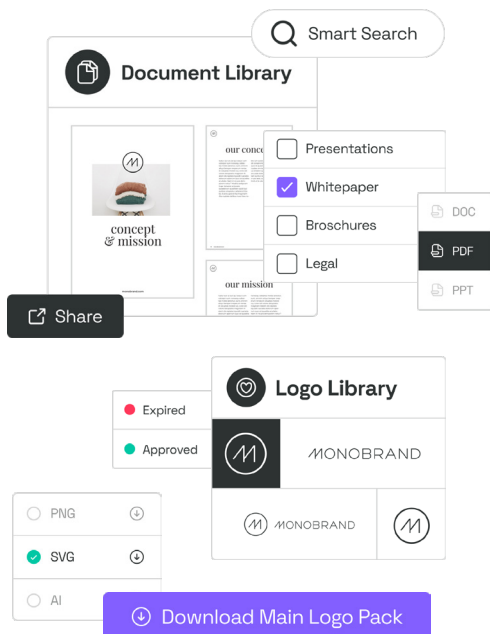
Smart Search

Document Library

concept & mission

our conce

our mission

Presentations
Whitepaper
Brochures
Legal

DOC
PDF
PPT

Share

Logo Library

Expired
Approved

MONOBRAND

MONOBRAND

PNG
SVG
AI

Download Main Logo Pack